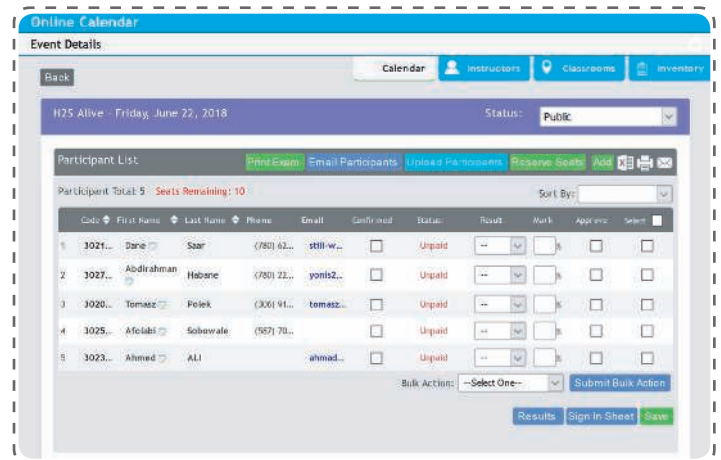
Online Calendar

Event Details

Back

Calendar | Instructors | Classrooms | Inventory

H2S Alive - Friday, June 22, 2018

Status: Public

Participant List

Print Exam | Email Participants | Upload Participants | Reserve Seats | Add

Participant Total: 5 Seats Remaining: 10

Sort By:

| | Code | First Name | Last Name | Phone | Email | Confirmed | Status | Result | Mark | Approve | Select |
|---|---|---|---|---|---|---|---|---|---|---|---|
| 1 | 3021... | Dane | Saar | (780) 62... | still-w... | | Unpaid | -- | % | | |
| 2 | 3027... | Abdirahman | Habane | (780) 22... | yonis2... | | Unpaid | -- | % | | |
| 3 | 3020... | Tomasz | Polek | (306) 91... | tomasz... | | Unpaid | -- | % | | |
| 4 | 3025... | Afolabi | Sobowale | (587) 70... | | | Unpaid | -- | % | | |
| 5 | 3023... | Ahmed | ALI | | ahmad... | | Unpaid | -- | % | | |

Bulk Action: --Select One-- | Submit Bulk Action

Results | Sign In Sheet | Save